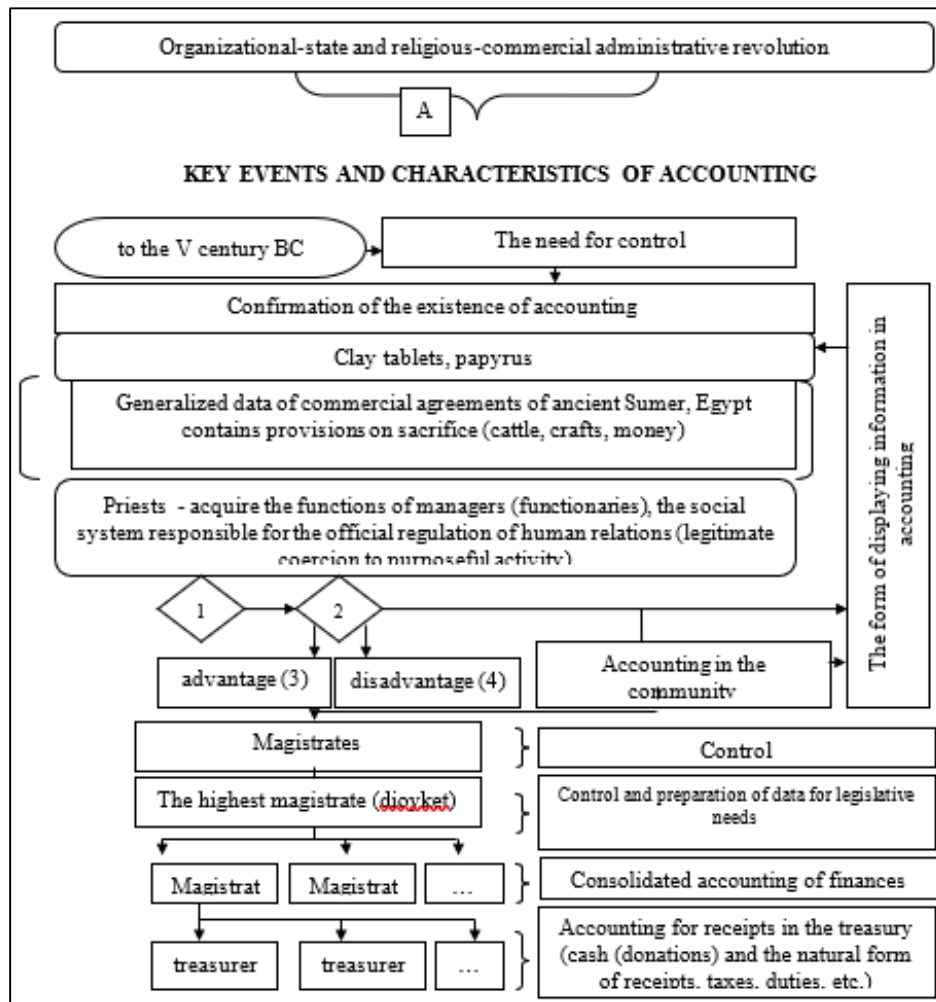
Organizational-state and religious-commercial administrative revolution

A

KEY EVENTS AND CHARACTERISTICS OF ACCOUNTING

to the V century BC

The need for control

Confirmation of the existence of accounting

Clay tablets, papyrus

Generalized data of commercial agreements of ancient Sumer, Egypt contains provisions on sacrifice (cattle, crafts, money)

Priests - acquire the functions of managers (functionaries), the social system responsible for the official regulation of human relations (legitimate coercion to purposeful activity)

The form of displaying information in accounting

1

2

advantage (3)

disadvantage (4)

Accounting in the community

Magistrates

Control

The highest magistrate (dioyket)

Control and preparation of data for legislative needs

Magistrat

Magistrat

...

Consolidated accounting of finances

treasurer

treasurer

...

Accounting for receipts in the treasury (cash (donations) and the natural form of receipts, taxes, duties, etc.)